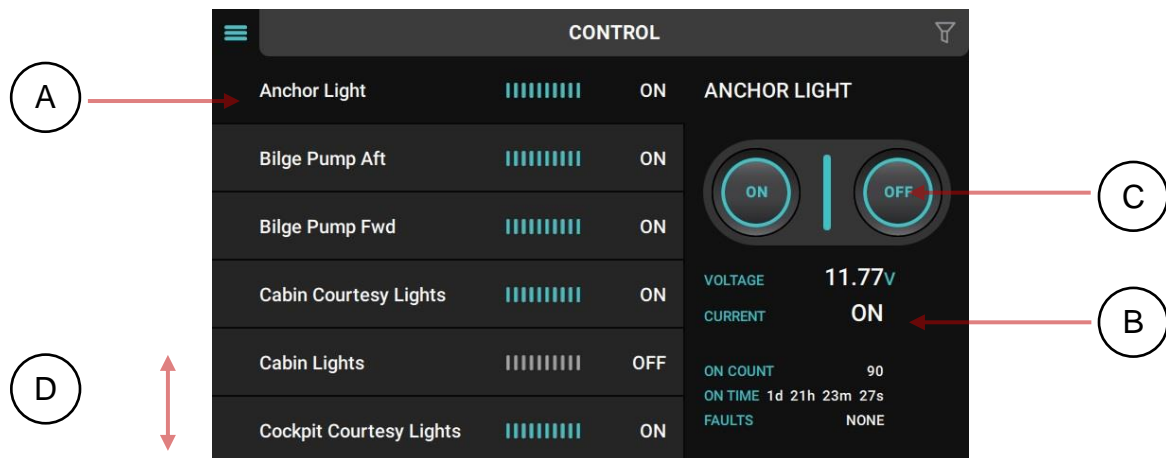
CONTROL

A

Anchor Light ON

Bilge Pump Aft ON

Bilge Pump Fwd ON

Cabin Courtesy Lights ON

Cabin Lights OFF

Cockpit Courtesy Lights ON

D

ANCHOR LIGHT

ON

OFF

C

VOLTAGE 11.77V

CURRENT ON

B

ON COUNT 90

ON TIME 1d 21h 23m 27s

FAULTS NONE